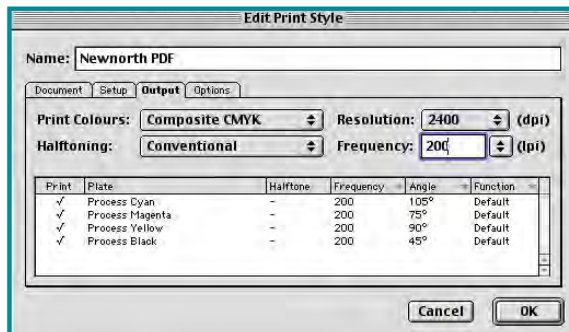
Edit Print Style

Name: Newnorth PDF

Document | Setup | Output | Options

Print Colours: Composite CMYK
Resolution: 2400 (dpi)
Halftoning: Conventional
Frequency: 200 (lpi)

| Print | Plate | Halftone | Frequency | Angle | Function |
|---|---|---|---|---|---|
| √ | Process Cyan | – | 200 | 105° | Default |
| √ | Process Magenta | – | 200 | 75° | Default |
| √ | Process Yellow | – | 200 | 90° | Default |
| √ | Process Black | – | 200 | 45° | Default |

Cancel OK